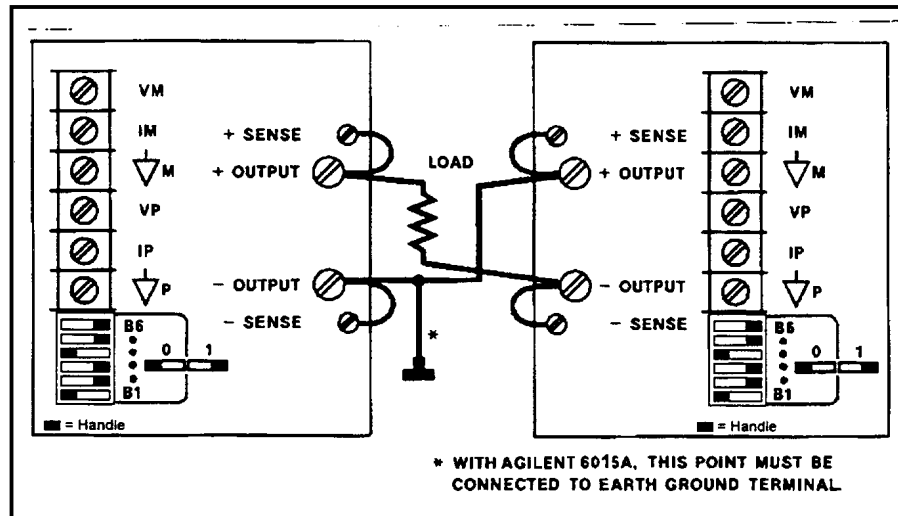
VM
IM
M
VP
IP
P
+ SENSE
+ OUTPUT
LOAD
− OUTPUT
− SENSE
B6
B1
0 1
= Handle
*

+ SENSE
+ OUTPUT
− OUTPUT
− SENSE
VM
IM
M
VP
IP
P
B6
B1
0 1
= Handle

* WITH AGILENT 6015A, THIS POINT MUST BE CONNECTED TO EARTH GROUND TERMINAL